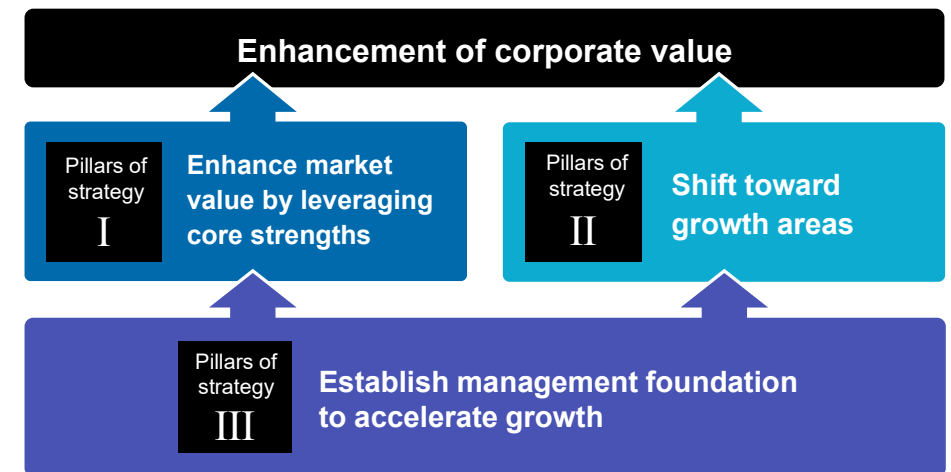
Enhancement of corporate value

Pillars of strategy I

Enhance market value by leveraging core strengths

Pillars of strategy II

Shift toward growth areas

Pillars of strategy III

Establish management foundation to accelerate growth